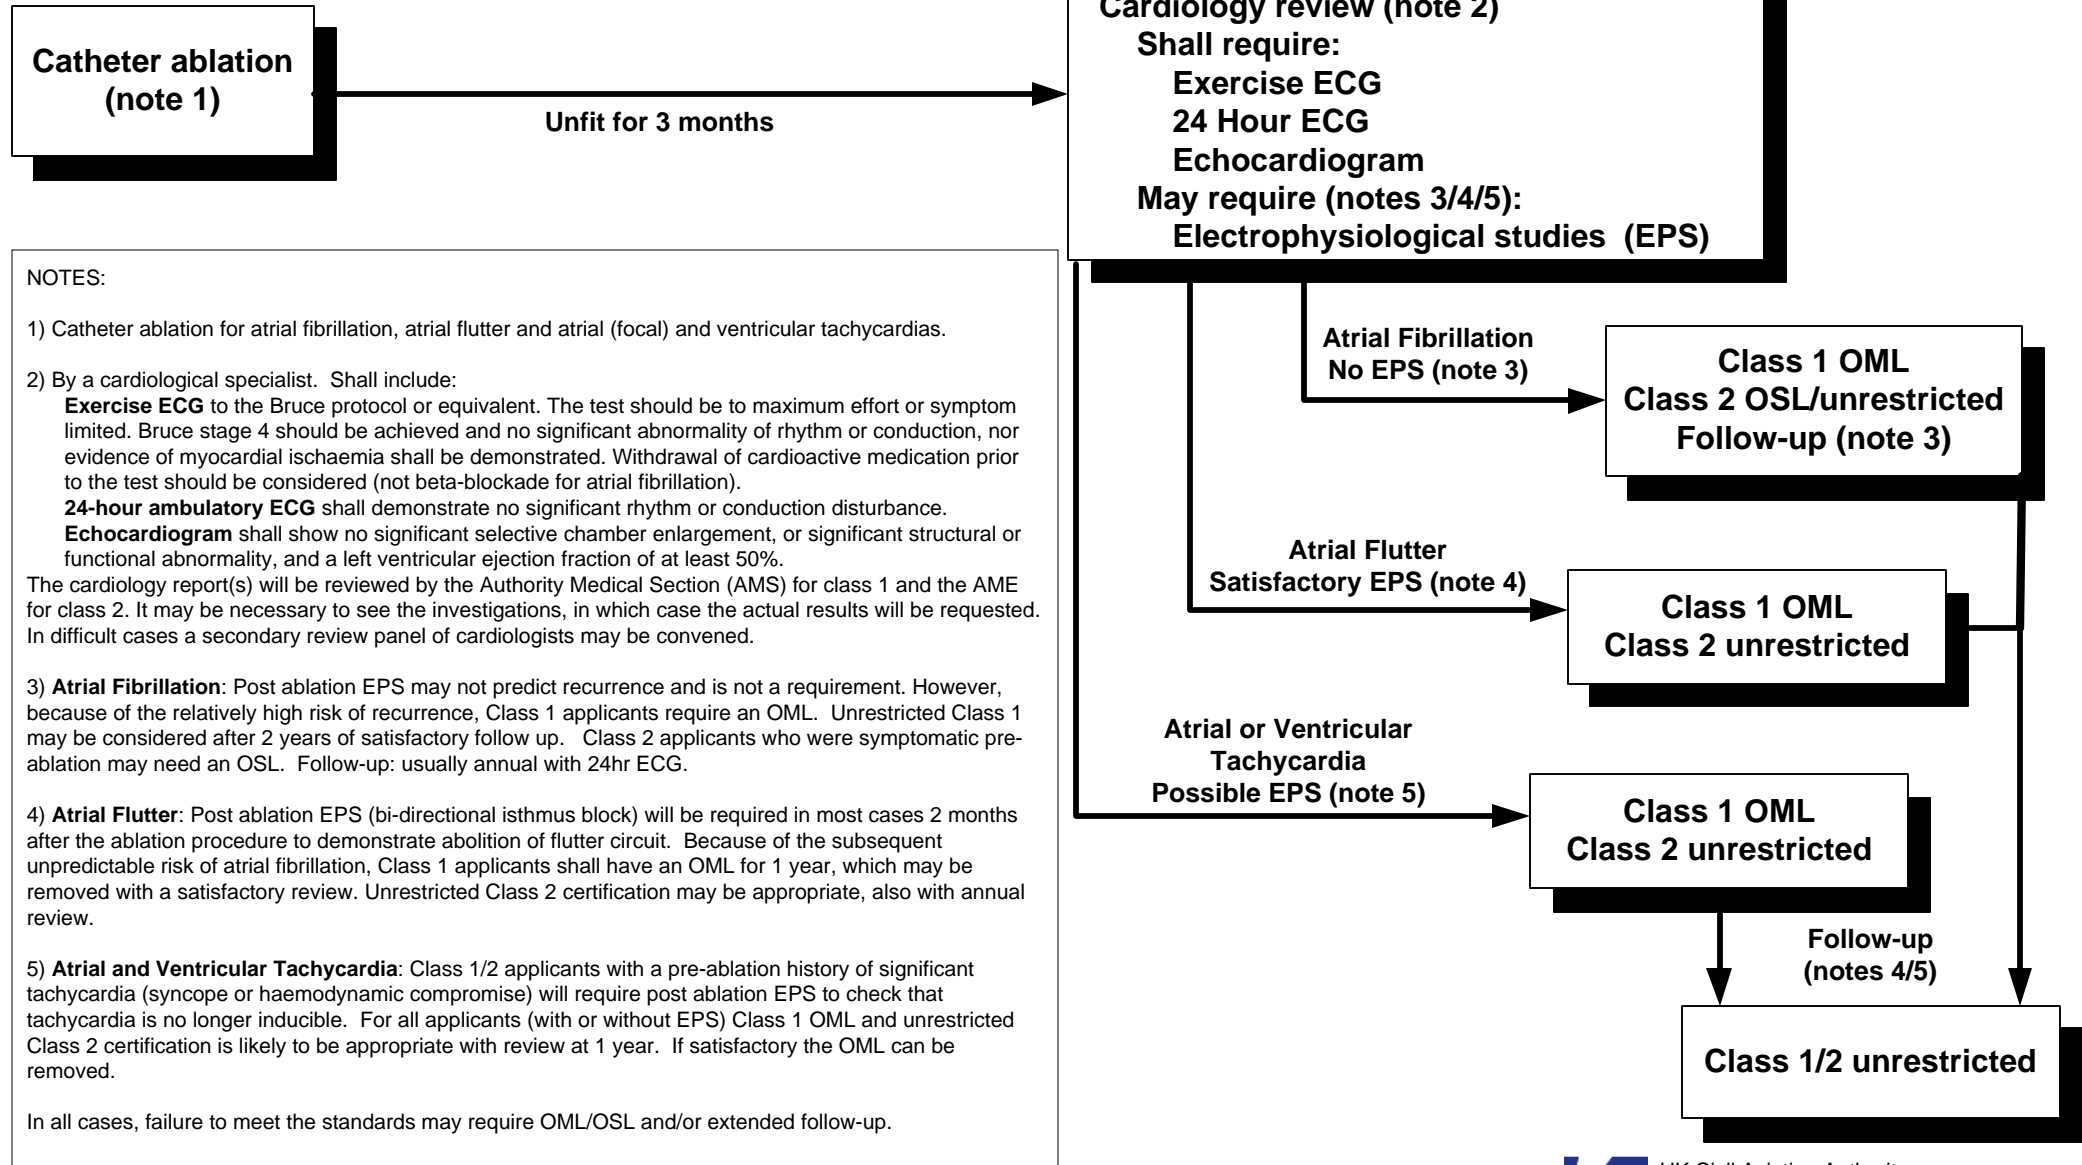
Catheter ablation (note 1)

Unfit for 3 months

Cardiology review (note 2)
Shall require:
Exercise ECG
24 Hour ECG
Echocardiogram
May require (notes 3/4/5):
Electrophysiological studies (EPS)

NOTES:

1) Catheter ablation for atrial fibrillation, atrial flutter and atrial (focal) and ventricular tachycardias.

2) By a cardiological specialist. Shall include:
**Exercise ECG** to the Bruce protocol or equivalent. The test should be to maximum effort or symptom limited. Bruce stage 4 should be achieved and no significant abnormality of rhythm or conduction, nor evidence of myocardial ischaemia shall be demonstrated. Withdrawal of cardioactive medication prior to the test should be considered (not beta-blockade for atrial fibrillation).
**24-hour ambulatory ECG** shall demonstrate no significant rhythm or conduction disturbance.
**Echocardiogram** shall show no significant selective chamber enlargement, or significant structural or functional abnormality, and a left ventricular ejection fraction of at least 50%.
The cardiology report(s) will be reviewed by the Authority Medical Section (AMS) for class 1 and the AME for class 2. It may be necessary to see the investigations, in which case the actual results will be requested. In difficult cases a secondary review panel of cardiologists may be convened.

3) **Atrial Fibrillation**: Post ablation EPS may not predict recurrence and is not a requirement. However, because of the relatively high risk of recurrence, Class 1 applicants require an OML. Unrestricted Class 1 may be considered after 2 years of satisfactory follow up. Class 2 applicants who were symptomatic pre-ablation may need an OSL. Follow-up: usually annual with 24hr ECG.

4) **Atrial Flutter**: Post ablation EPS (bi-directional isthmus block) will be required in most cases 2 months after the ablation procedure to demonstrate abolition of flutter circuit. Because of the subsequent unpredictable risk of atrial fibrillation, Class 1 applicants shall have an OML for 1 year, which may be removed with a satisfactory review. Unrestricted Class 2 certification may be appropriate, also with annual review.

5) **Atrial and Ventricular Tachycardia**: Class 1/2 applicants with a pre-ablation history of significant tachycardia (syncope or haemodynamic compromise) will require post ablation EPS to check that tachycardia is no longer inducible. For all applicants (with or without EPS) Class 1 OML and unrestricted Class 2 certification is likely to be appropriate with review at 1 year. If satisfactory the OML can be removed.

In all cases, failure to meet the standards may require OML/OSL and/or extended follow-up.

Atrial Fibrillation
No EPS (note 3)

Class 1 OML
Class 2 OSL/unrestricted
Follow-up (note 3)

Atrial Flutter
Satisfactory EPS (note 4)

Class 1 OML
Class 2 unrestricted

Atrial or Ventricular Tachycardia
Possible EPS (note 5)

Class 1 OML
Class 2 unrestricted

Follow-up (notes 4/5)

Class 1/2 unrestricted

UK Civil Aviation Authority